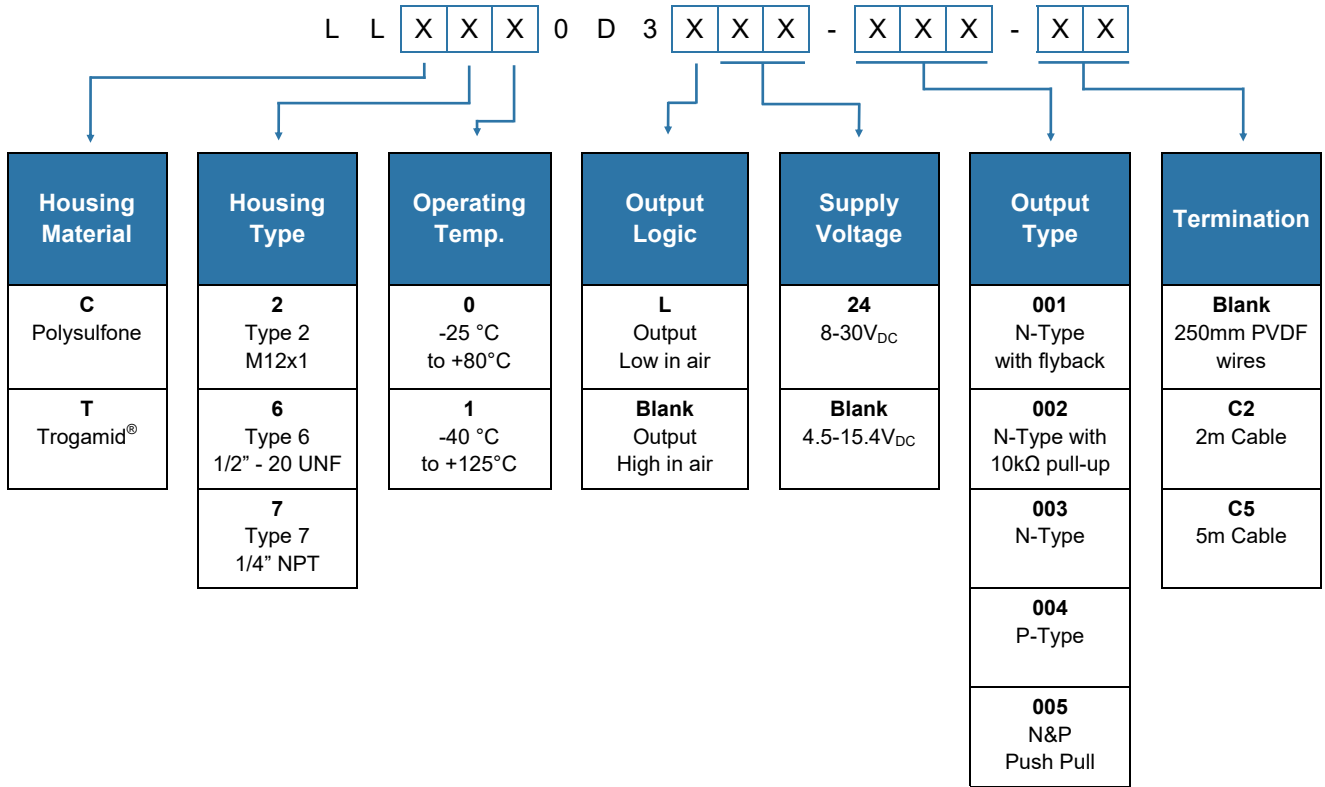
L L X X X 0 D 3 X X X - X X X - X X

Housing Material

C
Polysulfone

T
Trogamid®

Housing Type

2
Type 2
M12x1

6
Type 6
1/2” - 20 UNF

7
Type 7
1/4” NPT

Operating Temp.

0
-25 °C
to +80°C

1
-40 °C
to +125°C

Output Logic

L
Output
Low in air

Blank
Output
High in air

Supply Voltage

24
8-30$V_{DC}$

Blank
4.5-15.4$V_{DC}$

Output Type

001
N-Type
with flyback

002
N-Type with
10kΩ pull-up

003
N-Type

004
P-Type

005
N&P
Push Pull

Termination

Blank
250mm PVDF
wires

C2
2m Cable

C5
5m Cable